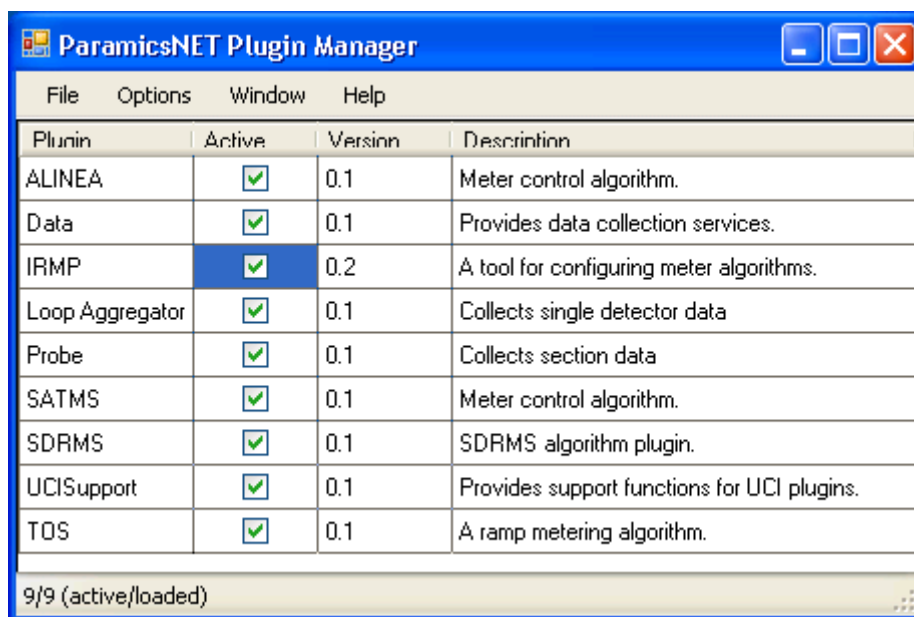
ParamicsNET Plugin Manager

File Options Window Help

| Plugin | Active | Version | Description |
|---|---|---|---|
| ALINEA | ☑ | 0.1 | Meter control algorithm. |
| Data | ☑ | 0.1 | Provides data collection services. |
| IRMP | ☑ | 0.2 | A tool for configuring meter algorithms. |
| Loop Aggregator | ☑ | 0.1 | Collects single detector data |
| Probe | ☑ | 0.1 | Collects section data |
| SATMS | ☑ | 0.1 | Meter control algorithm. |
| SDRMS | ☑ | 0.1 | SDRMS algorithm plugin. |
| UCISupport | ☑ | 0.1 | Provides support functions for UCI plugins. |
| TOS | ☑ | 0.1 | A ramp metering algorithm. |

9/9 (active/loaded)